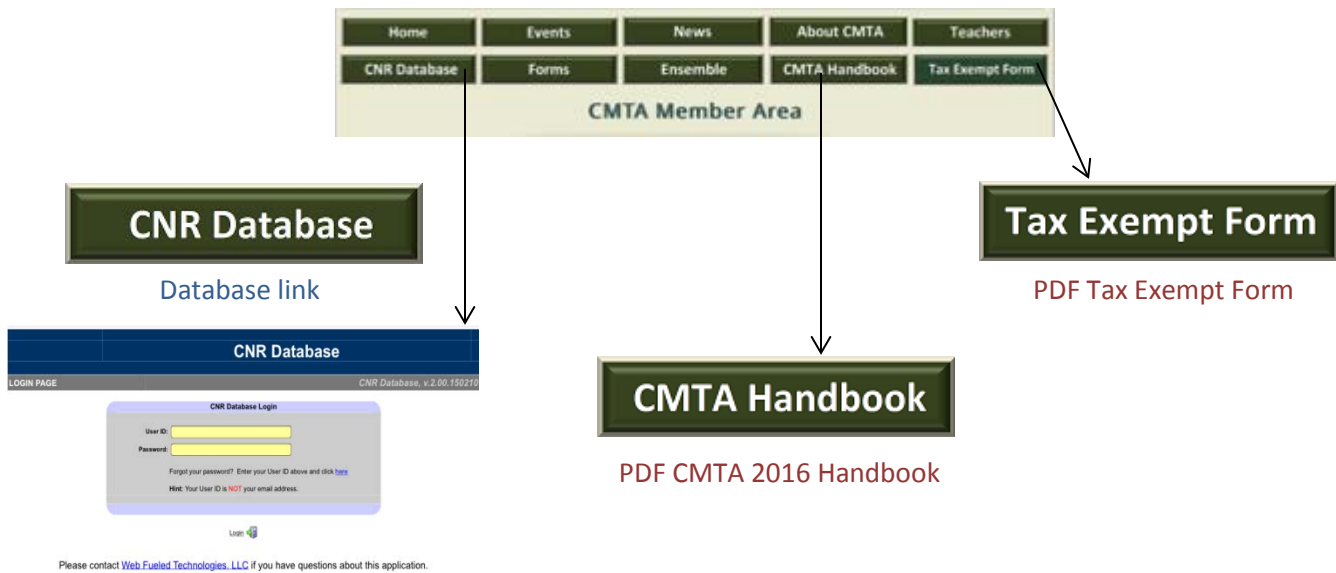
Home
Events
News
About CMTA
Teachers
CNR Database
Forms
Ensemble
CMTA Handbook
Tax Exempt Form
CMTA Member Area

CNR Database

Database link

Tax Exempt Form

PDF Tax Exempt Form

CNR Database
LOGIN PAGE
CNR Database, v.2.00.150210
CNR Database Login
User ID:
Password:
Forgot your password? Enter your User ID above and click here
Hint: Your User ID is NOT your email address.
Login
Please contact Web Fueled Technologies, LLC if you have questions about this application.

CMTA Handbook

PDF CMTA 2016 Handbook